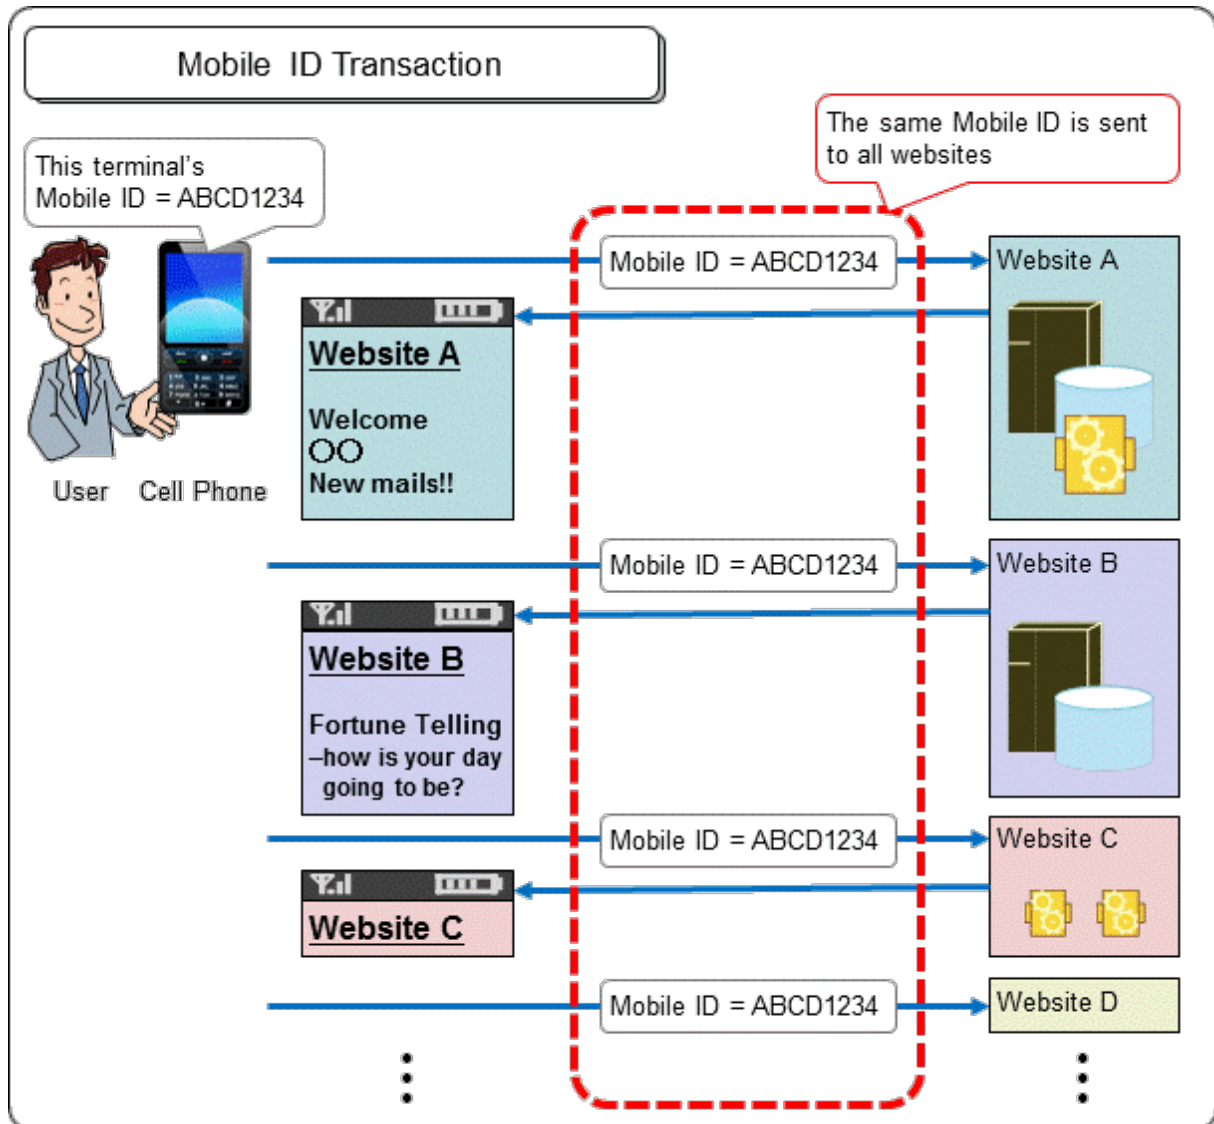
Mobile ID Transaction

The same Mobile ID is sent to all websites

This terminal's Mobile ID = ABCD1234

User Cell Phone

Mobile ID = ABCD1234

Website A

Website A

Welcome
OO
New mails!!

Mobile ID = ABCD1234

Website B

Website B

Fortune Telling
–how is your day going to be?

Mobile ID = ABCD1234

Website C

Website C

Mobile ID = ABCD1234

Website D